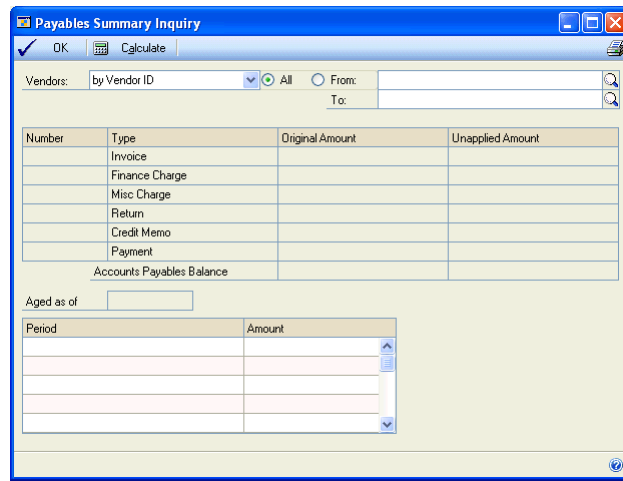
Payables Summary Inquiry

OK  Calculate

Vendors: by Vendor ID  All  From:
To:

| Number | Type | Original Amount | Unapplied Amount |
|---|---|---|---|
| | Invoice | | |
| | Finance Charge | | |
| | Misc Charge | | |
| | Return | | |
| | Credit Memo | | |
| | Payment | | |
| | Accounts Payables Balance | | |

Aged as of

| Period | Amount |
|---|---|
| | |
| | |
| | |
| | |
| | |